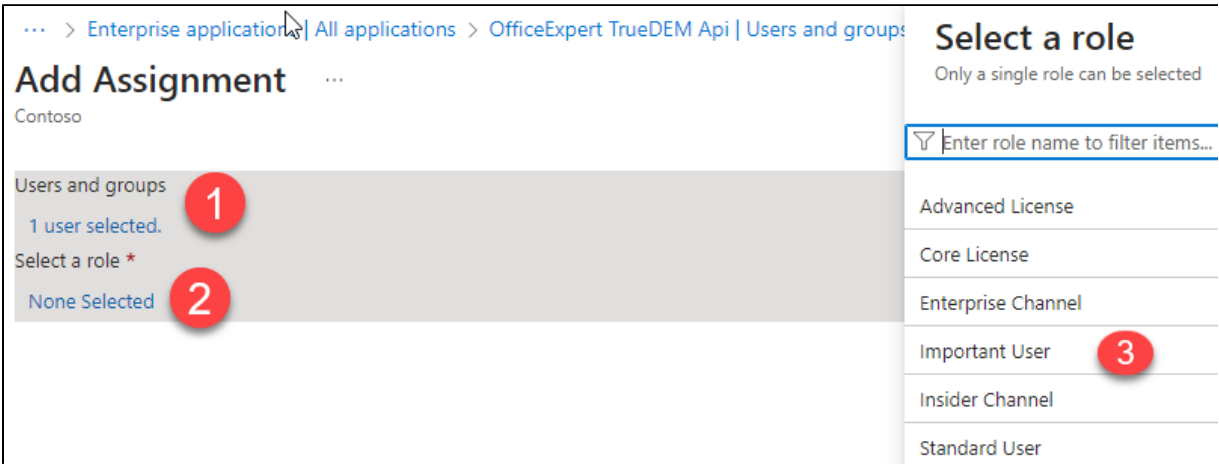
··· > Enterprise applications | All applications > OfficeExpert TrueDEM Api | Users and groups

Add Assignment ···

Contoso

Users and groups

1

1 user selected.

Select a role *

None Selected

2

Select a role

Only a single role can be selected

Enter role name to filter items...

Advanced License

Core License

Enterprise Channel

Important User

3

Insider Channel

Standard User